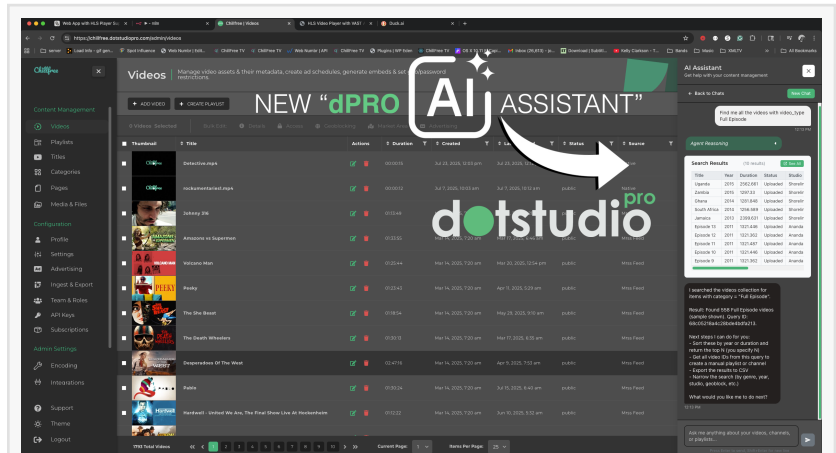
Web App with HLS Player Su | ChillFree | Videos | HLS Video Player with VAST | Dusk.ai

https://chillfree.dotstudiopro.com/admin/videos

Chillfree

Content Management
Videos
Playlists
Titles
Categories
Pages
Media & Files

Configuration
Profile
Settings
Advertising
Ingest & Export
Team & Roles
API Keys
Subscriptions

Admin Settings
Encoding
Integrations

Support
Theme
Logout

Videos | Manage video assets & their metadata, create ad schedules, generate embeds & set up password restrictions.

+ ADD VIDEO
+ CREATE PLAYLIST

NEW "dPRO AI ASSISTANT"

dotstudio pro

| Thumbnail | Title | Actions | Duration | Created | | Status | Source |
|---|---|---|---|---|---|---|---|
| | Detective.mp4 | | 00:00:16 | Jul 23, 2025, 12:03 pm | Jul 23, 2025, 12:03 pm | | |
| | rockumentarytest.mp4 | | 00:00:12 | Jul 7, 2025, 10:53 am | Jul 7, 2025, 10:53 am | public | Native |
| | Johnny 316 | | 01:13:44 | | | | |
| | Amazons vs Superman | | 01:32:55 | | | | Miss Feed |
| | Volcano Man | | 01:20:44 | Mar 14, 2025, 7:20 am | Mar 20, 2025, 12:54 pm | public | Miss Feed |
| | Pesky | | 01:23:43 | Mar 14, 2025, 7:20 am | Apr 11, 2025, 3:29 am | public | Miss Feed |
| | The She Beast | | 01:18:54 | Mar 14, 2025, 7:20 am | May 29, 2025, 9:10 am | public | Miss Feed |
| | The Death Wheelers | | 01:30:13 | Mar 14, 2025, 7:20 am | Mar 17, 2025, 6:15 am | public | Miss Feed |
| | Desperadoes Of The West | | 02:47:16 | Mar 14, 2025, 7:20 am | Apr 9, 2025, 7:03 am | public | Miss Feed |
| | Pablo | | 01:35:24 | Mar 14, 2025, 7:20 am | Jul 15, 2025, 6:40 am | public | Miss Feed |
| | Hardwell - United We Are, The Final Show Live At Hockenheim | | 01:12:22 | Mar 14, 2025, 7:20 am | Jun 10, 2025, 3:52 am | public | Miss Feed |

7793 Total Videos
Current Page: 1
Items Per Page: 25

AI Assistant
Get help with your content management
← Back to Chats
New Chat

Find me all the videos with video_type Full Episode

Agent Reasoning

Search Results (10 results)

| Title | Year | Duration | Status | Studio |
|---|---|---|---|---|
| Uganda | 2015 | 2582.661 | Uploaded | Shoreline |
| Zambia | 2015 | 1397.33 | Uploaded | Shoreline |
| Ghana | 2014 | 1261.648 | Uploaded | Shoreline |
| South Africa | 2014 | 1256.568 | Uploaded | Shoreline |
| Jamaica | 2013 | 2399.631 | Uploaded | Shoreline |
| Episode 13 | 2011 | 1321.446 | Uploaded | Ananda |
| Episode 12 | 2011 | 1321.302 | Uploaded | Ananda |
| Episode 11 | 2011 | 1321.487 | Uploaded | Ananda |
| Episode 10 | 2011 | 1321.446 | Uploaded | Ananda |
| Episode 9 | 2011 | 1321.192 | Uploaded | Ananda |

I searched the videos collection for items with category = "Full Episode".

Result: Found 558 Full Episode videos (sample shown). Query ID: 68c05218a4c09bde4ddfe213.

Next steps I can do for you:
- Sort these by year or duration and return the top N (you specify N)
- Get all video IDs from this query to create a manual playlist or channel
- Export the results to CSV
- Narrow the search (by genre, year, studio, geoblock, etc.)

What would you like me to do next?

Ask me anything about your videos, channels, or playlists...